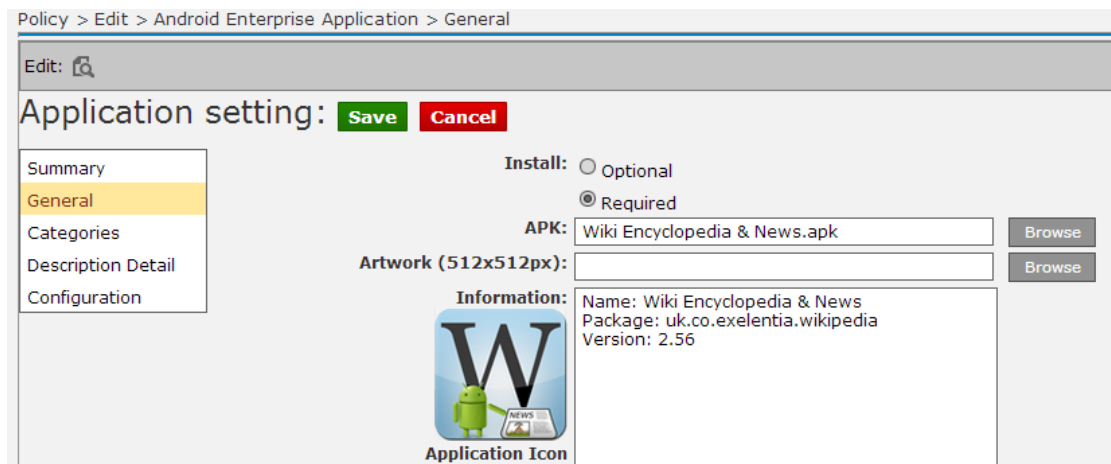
Policy > Edit > Android Enterprise Application > General

Edit:

Application setting: Save Cancel

Summary
General
Categories
Description Detail
Configuration

Install: Optional
Required

APK: Wiki Encyclopedia & News.apk Browse

Artwork (512x512px): Browse

Information:
Name: Wiki Encyclopedia & News
Package: uk.co.exelentia.wikipedia
Version: 2.56

W
NEWS

Application Icon